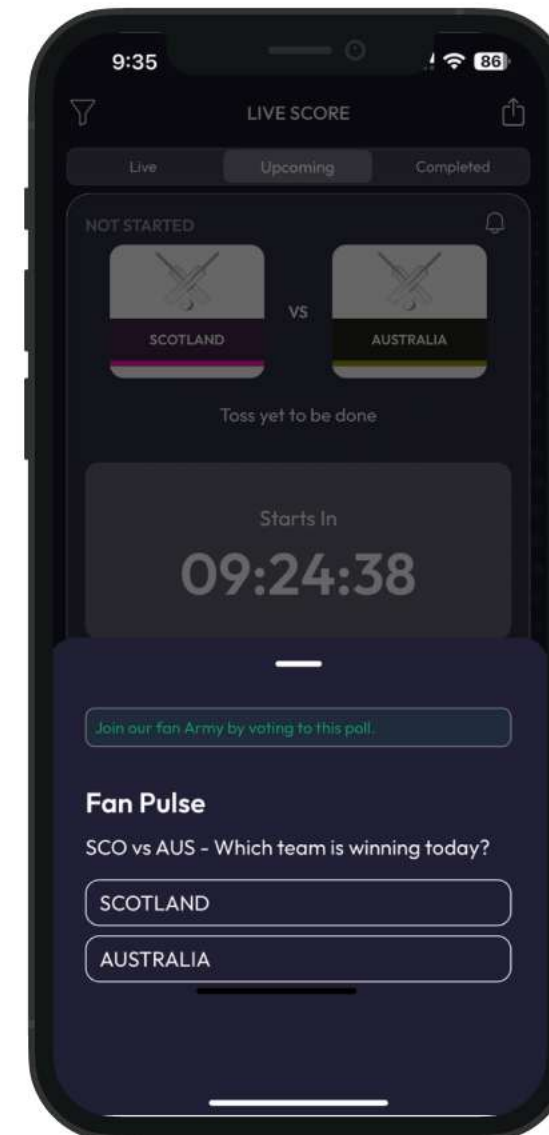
9:35
86

LIVE SCORE

Live | Upcoming | Completed

NOT STARTED

SCOTLAND
VS
AUSTRALIA

Toss yet to be done

Starts In
09:24:38

Join our fan Army by voting to this poll.

Fan Pulse

SCO vs AUS - Which team is winning today?

SCOTLAND

AUSTRALIA